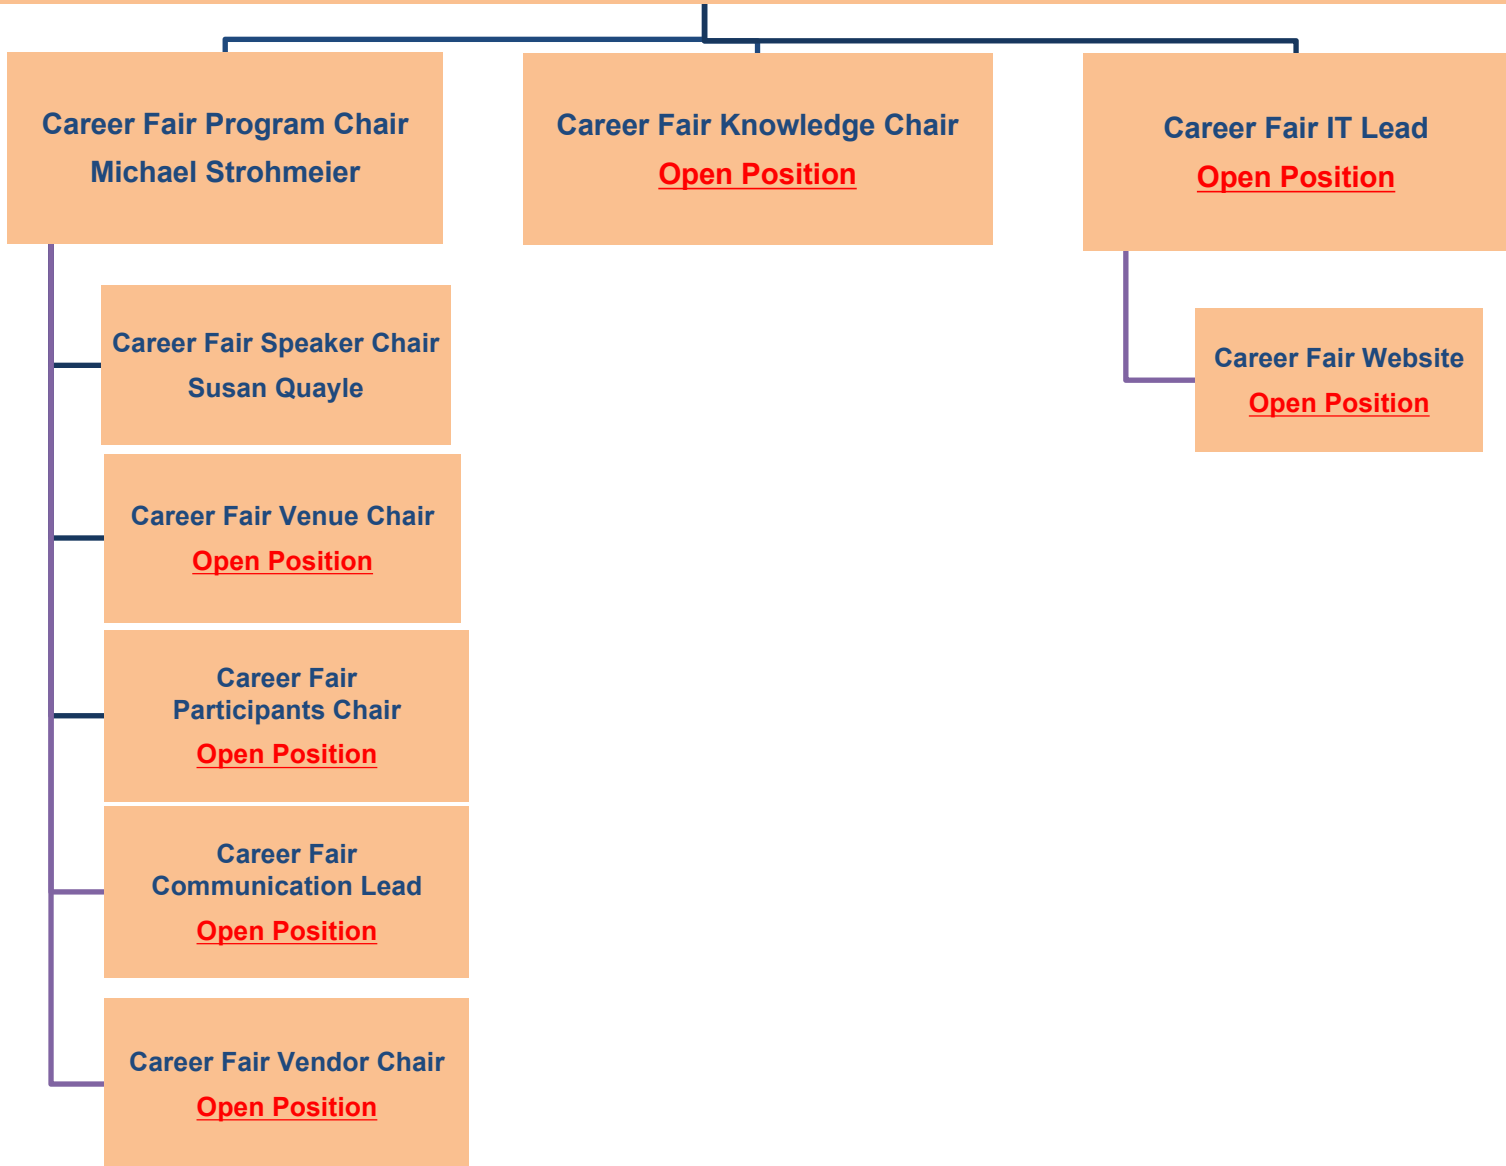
Career Fair Program Chair
Michael Strohmeier

Career Fair Knowledge Chair
Open Position

Career Fair IT Lead
Open Position

Career Fair Speaker Chair
Susan Quayle

Career Fair Venue Chair
Open Position

Career Fair Participants Chair
Open Position

Career Fair Communication Lead
Open Position

Career Fair Vendor Chair
Open Position

Career Fair Website
Open Position